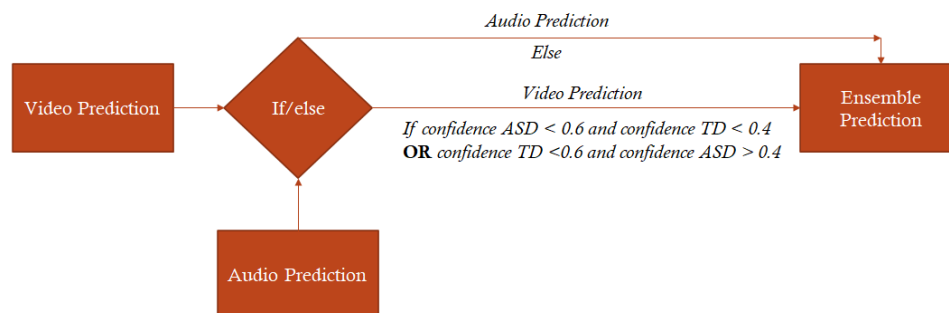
Audio Prediction

Else

Video Prediction

If/else

Video Prediction

If confidence ASD < 0.6 and confidence TD < 0.4
OR confidence TD <0.6 and confidence ASD > 0.4

Ensemble Prediction

Audio Prediction